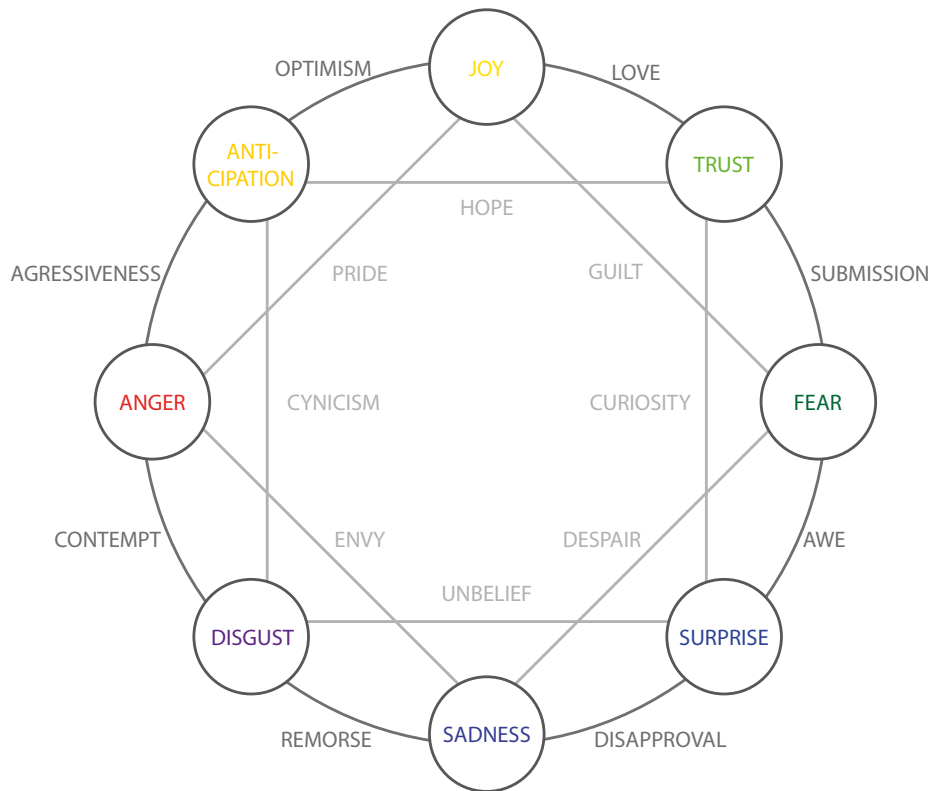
OPTIMISM

JOY

LOVE

ANTI-CIPATION

TRUST

HOPE

AGRESSIVENESS

PRIDE

GUILT

SUBMISSION

ANGER

CYNICISM

CURIOSITY

FEAR

CONTEMPT

ENVY

DESPAIR

AWE

UNBELIEF

DISGUST

SURPRISE

REMORSE

SADNESS

DISAPPROVAL